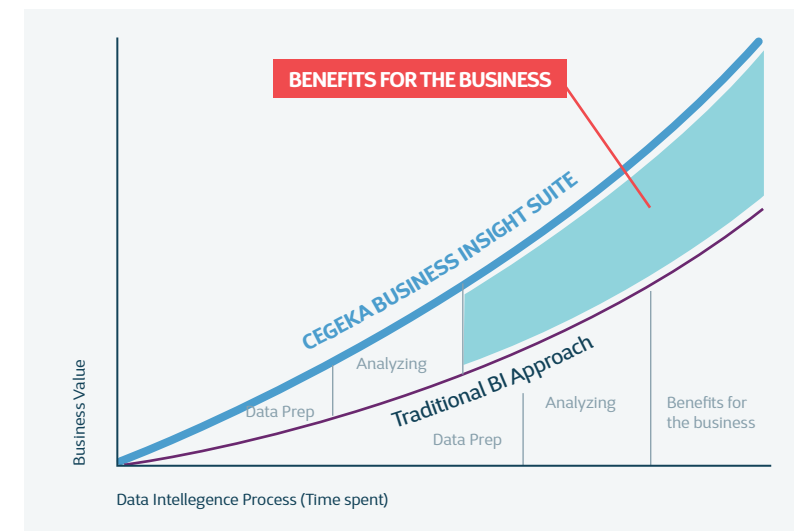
BENEFITS FOR THE BUSINESS

CEGEKA BUSINESS INSIGHT SUITE

Analyzing

Data Prep

Traditional BI Approach

Analyzing

Benefits for the business

Data Prep

Business Value

Data Intellegence Process (Time spent)